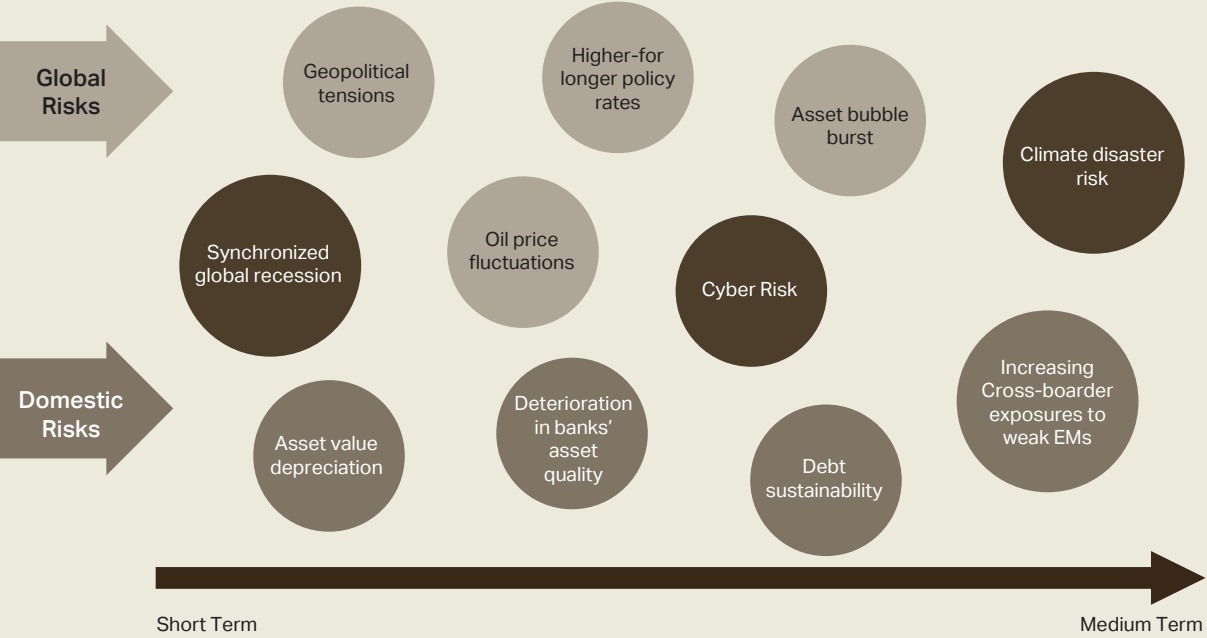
Global Risks

Geopolitical tensions

Higher-for longer policy rates

Asset bubble burst

Climate disaster risk

Synchronized global recession

Oil price fluctuations

Cyber Risk

Domestic Risks

Asset value depreciation

Deterioration in banks' asset quality

Debt sustainability

Increasing Cross-boarder exposures to weak EMs

Short Term

Medium Term